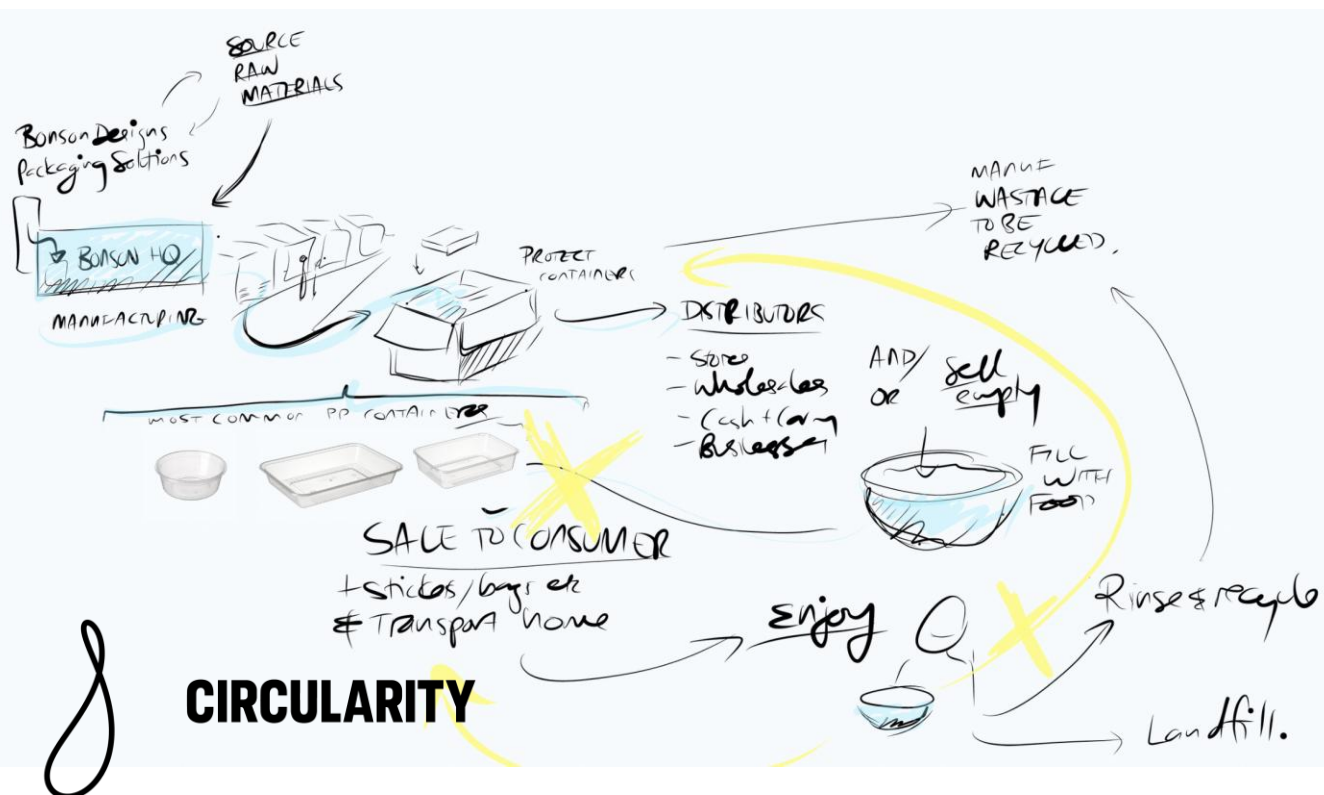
SOURCE RAW MATERIALS

Bonson Designs Packaging Solutions

BONSON HQ

MANUFACTURING

PROTECT CONTAINERS

MANUF WASTAGE TO BE RECYCLED.

DISTRIBUTORS

- Stores
- Wholesalers
- Cash + Carry
- Businesses

MOST COMMON PP CONTAINERS

AND/OR Sell empty

FILL WITH FOOD

SALE TO CONSUMER

+ stickers / bags etc & Transport home

Enjoy

Rinse & recycle

Landfill.

CIRCULARITY